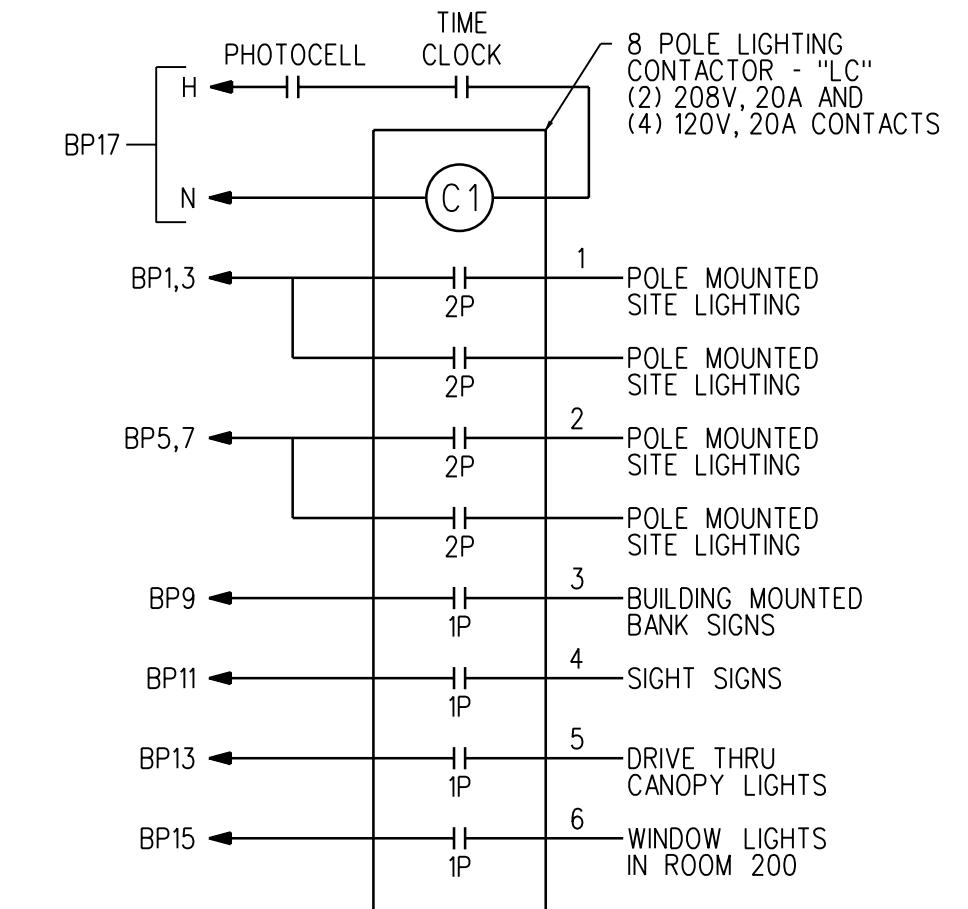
TIME
PHOTOCELL CLOCK

8 POLE LIGHTING CONTACTOR - "LC" (2) 208V, 20A AND (4) 120V, 20A CONTACTS

BP17

H

N

C1

BP1,3

1

2P

POLE MOUNTED SITE LIGHTING

2P

POLE MOUNTED SITE LIGHTING

BP5,7

2

2P

POLE MOUNTED SITE LIGHTING

2P

POLE MOUNTED SITE LIGHTING

BP9

3

1P

BUILDING MOUNTED BANK SIGNS

BP11

4

1P

SIGHT SIGNS

BP13

5

1P

DRIVE THRU CANOPY LIGHTS

BP15

6

1P

WINDOW LIGHTS IN ROOM 200